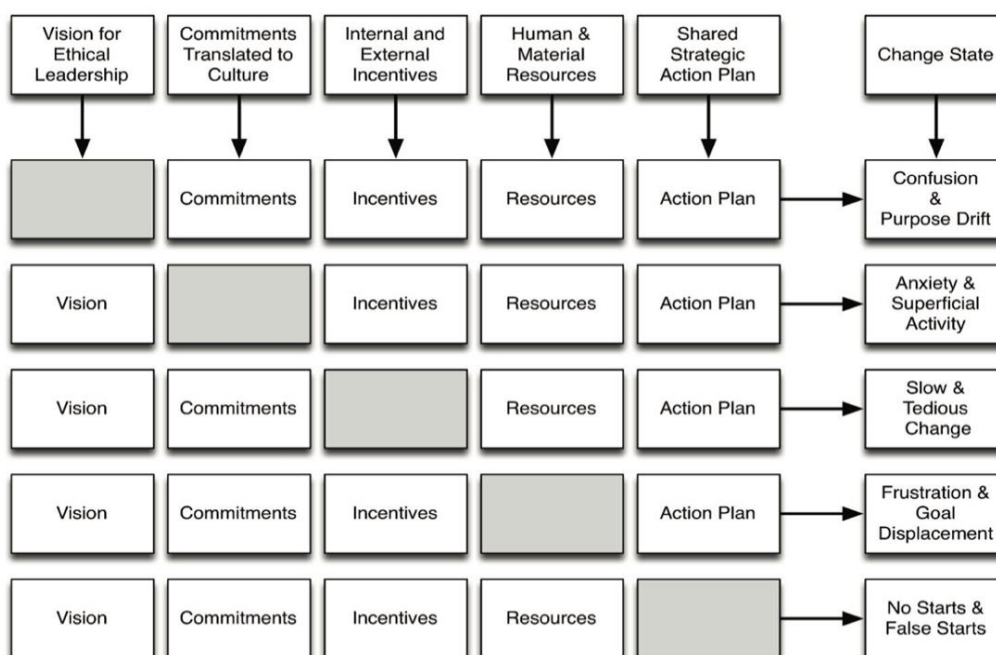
| Vision for Ethical Leadership | Commitments Translated to Culture | Internal and External Incentives | Human & Material Resources | Shared Strategic Action Plan | Change State |
|---|---|---|---|---|---|
| | Commitments | Incentives | Resources | Action Plan | Confusion & Purpose Drift |
| Vision | | Incentives | Resources | Action Plan | Anxiety & Superficial Activity |
| Vision | Commitments | | Resources | Action Plan | Slow & Tedious Change |
| Vision | Commitments | Incentives | | Action Plan | Frustration & Goal Displacement |
| Vision | Commitments | Incentives | Resources | | No Starts & False Starts |